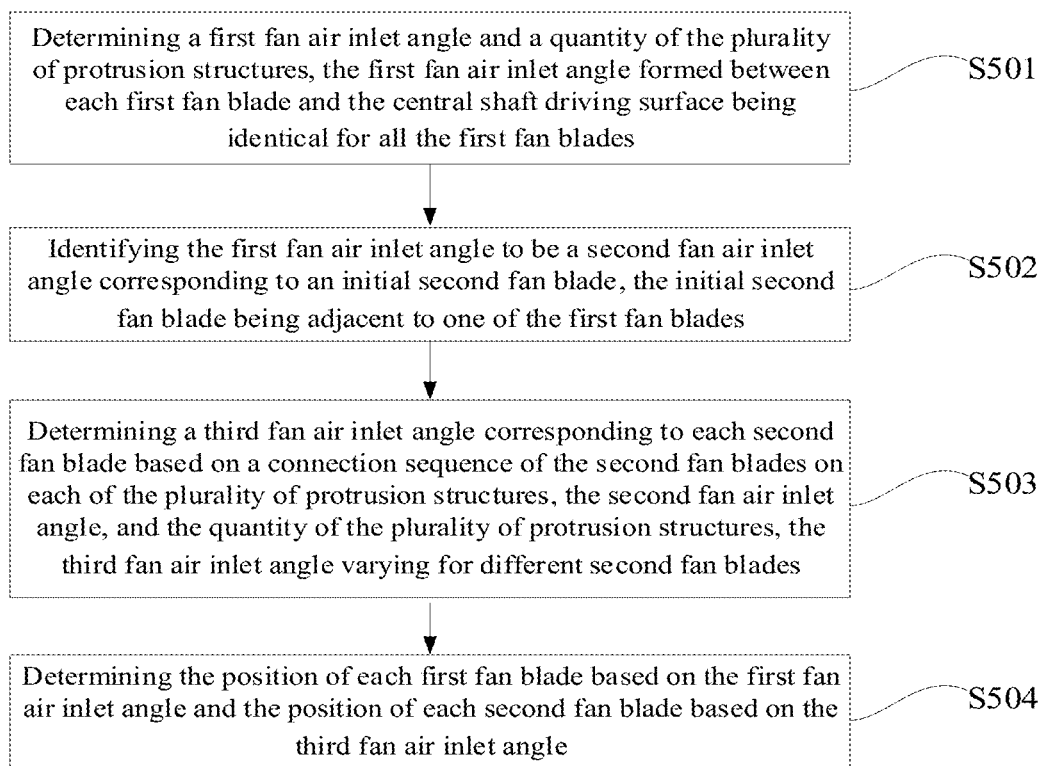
Determining a first fan air inlet angle and a quantity of the plurality of protrusion structures, the first fan air inlet angle formed between each first fan blade and the central shaft driving surface being identical for all the first fan blades

S501

Identifying the first fan air inlet angle to be a second fan air inlet angle corresponding to an initial second fan blade, the initial second fan blade being adjacent to one of the first fan blades

S502

Determining a third fan air inlet angle corresponding to each second fan blade based on a connection sequence of the second fan blades on each of the plurality of protrusion structures, the second fan air inlet angle, and the quantity of the plurality of protrusion structures, the third fan air inlet angle varying for different second fan blades

S503

Determining the position of each first fan blade based on the first fan air inlet angle and the position of each second fan blade based on the third fan air inlet angle

S504